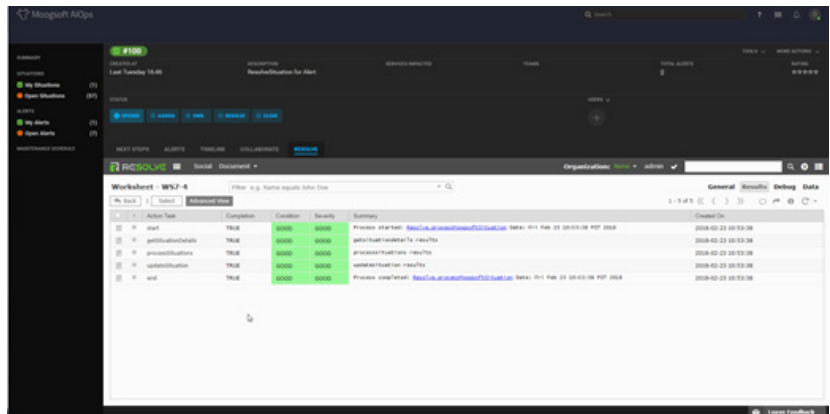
Moogsoft AIOps

Q Search

SUMMARY

SITUATIONS

My Situations (1)

Open Situations (97)

ALERTS

My Alerts (1)

Open Alerts (7)

MAINTENANCE SCHEDULE

#100

CREATED AT
Last Tuesday 16:46

DESCRIPTION
ResolveSituation for Alert

SERVICES IMPACTED

TEAMS

TOTAL ALERTS
8

RATING
★★★★★

TOOLS ⌄ MORE ACTIONS ⌄

STATUS

OPENED ASSIGN OWN RESOLVE CLOSE

USERS ⌄

NEXT STEPS ALERTS TIMELINE COLLABORATE RESOLVE

RESOLVE Social Document ▾

Organization: None ▾ admin ✔

Worksheet - WS7-4

Filter e.g. Name equals John Doe

General Results Debug Data

Back | Select Advanced View

1 - 5 of 5

| | Action Task | Completion | Condition | Severity | Summary | Created On |
|---|---|---|---|---|---|---|
| | start | TRUE | GOOD | GOOD | Process started: Resolve.processMoogsoftSituation Date: Fri Feb 23 10:53:38 PST 2018 | 2018-02-23 10:53:38 |
| | getSituationDetails | TRUE | GOOD | GOOD | getSituationDetails results | 2018-02-23 10:53:38 |
| | processSituations | TRUE | GOOD | GOOD | processSituations results | 2018-02-23 10:53:38 |
| | updateSituation | TRUE | GOOD | GOOD | updateSituation results | 2018-02-23 10:53:38 |
| | end | TRUE | GOOD | GOOD | Process completed: Resolve.processMoogsoftSituation Date: Fri Feb 23 10:53:38 PST 2018 | 2018-02-23 10:53:38 |

Leave Feedback